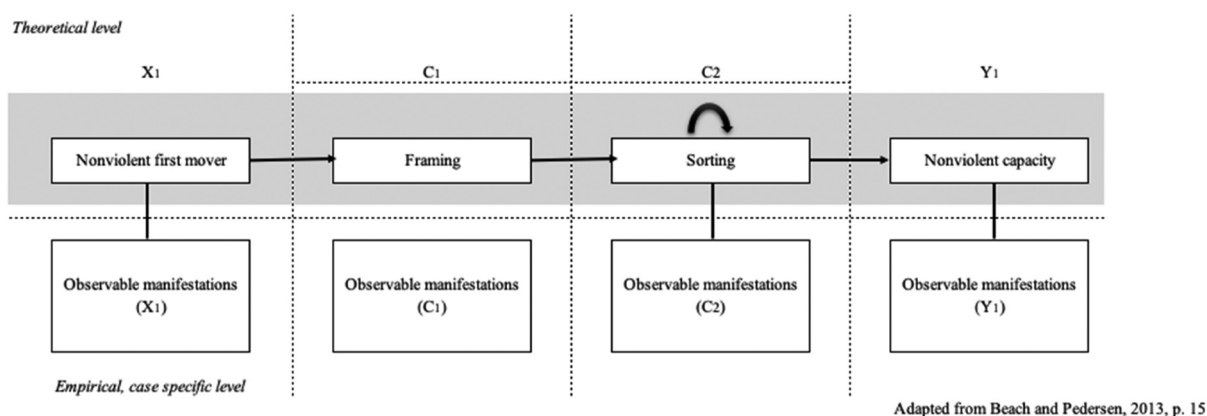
Theoretical level

$X_1$

$C_1$

$C_2$

$Y_1$

Nonviolent first mover

Framing

Sorting

Nonviolent capacity

Observable manifestations ($X_1$)

Observable manifestations ($C_1$)

Observable manifestations ($C_2$)

Observable manifestations ($Y_1$)

Empirical, case specific level

Adapted from Beach and Pedersen, 2013, p. 15